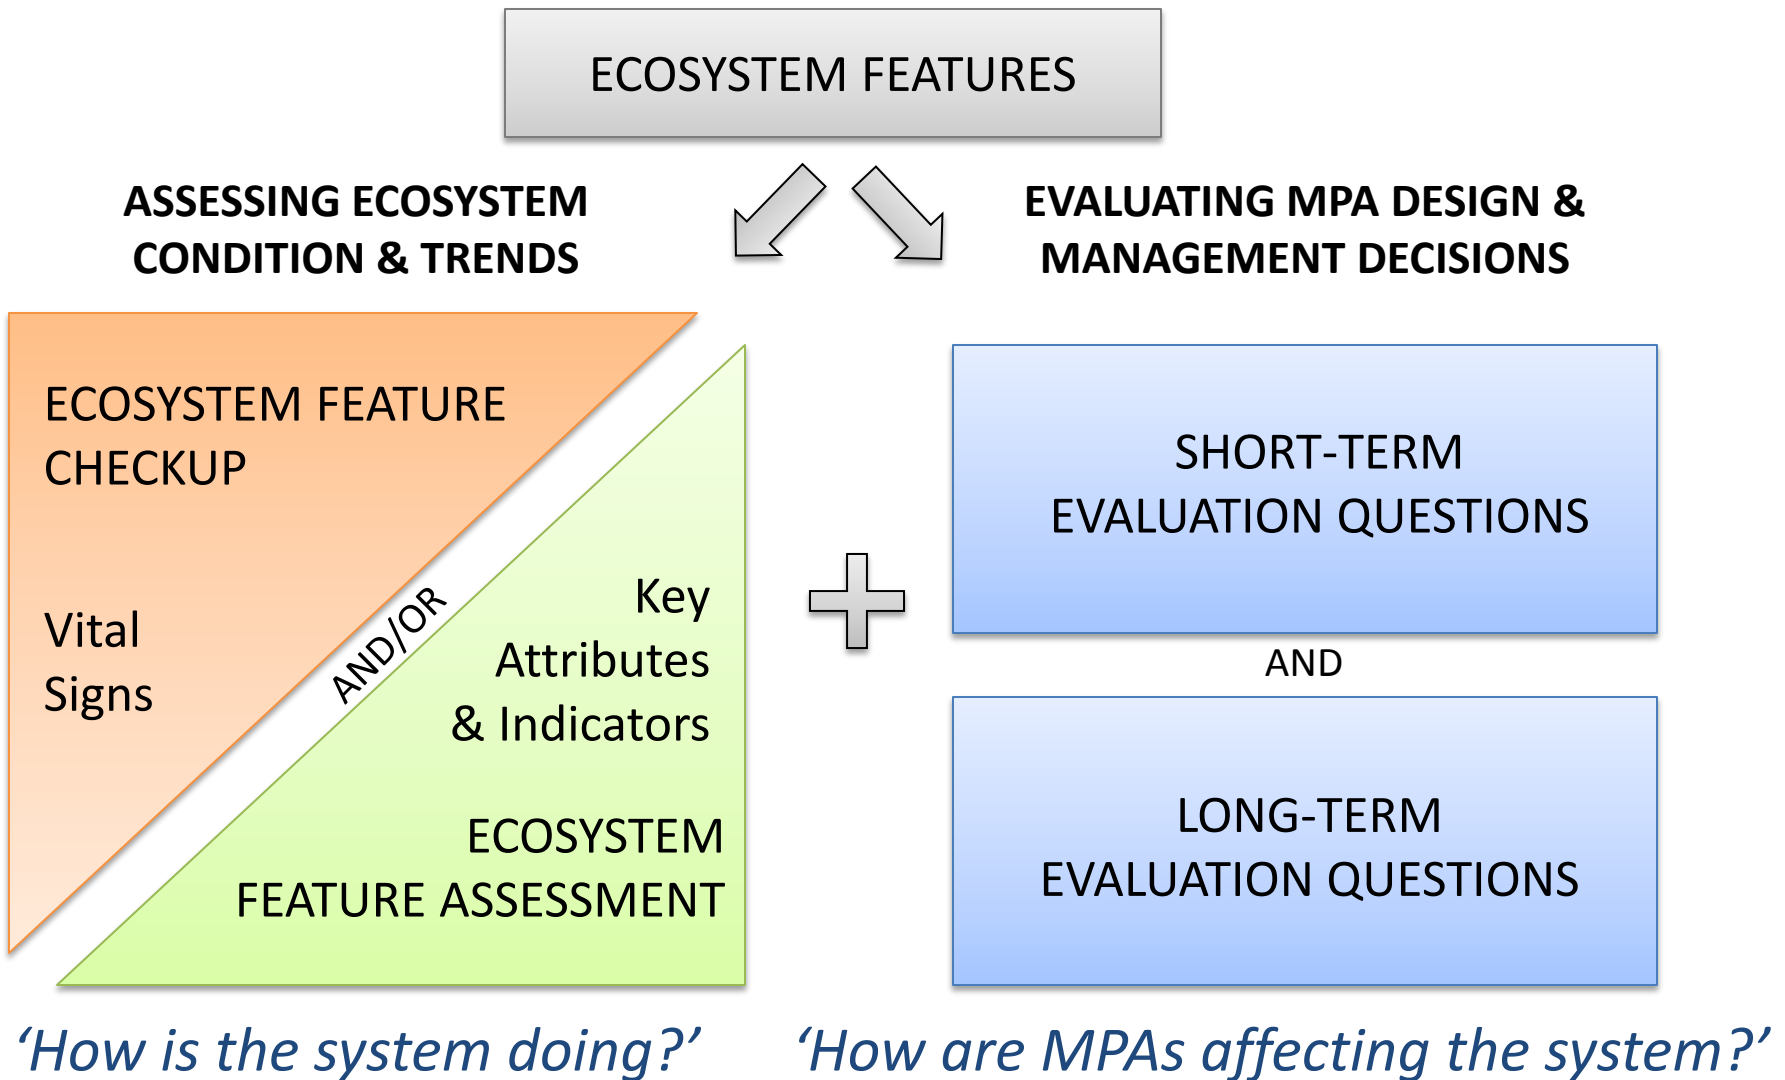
ECOSYSTEM FEATURES

ASSESSING ECOSYSTEM CONDITION & TRENDS

EVALUATING MPA DESIGN & MANAGEMENT DECISIONS

ECOSYSTEM FEATURE CHECKUP

Vital Signs

AND/OR

Key Attributes & Indicators

ECOSYSTEM FEATURE ASSESSMENT

SHORT-TERM EVALUATION QUESTIONS

AND

LONG-TERM EVALUATION QUESTIONS

‘How is the system doing?’

‘How are MPAs affecting the system?’